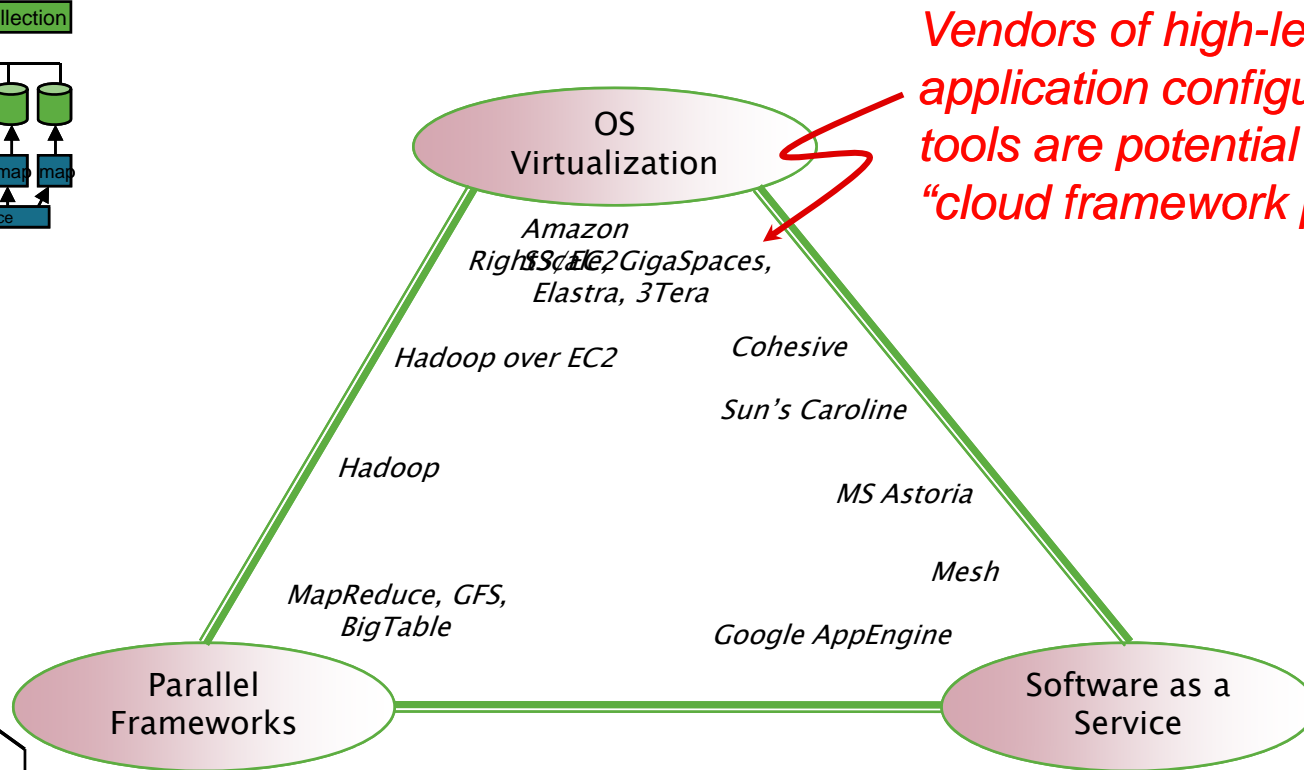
llection

map map

ce

Vendors of high-le
application configu
tools are potential
"cloud framework p

OS
Virtualization

Amazon
S3, EC2

RightScale, GigaSpaces,
Elastra, 3Tera

Hadoop over EC2

Cohesive

Sun's Caroline

Hadoop

MS Astoria

Mesh

MapReduce, GFS,
BigTable

Google AppEngine

Parallel
Frameworks

Software as a
Service